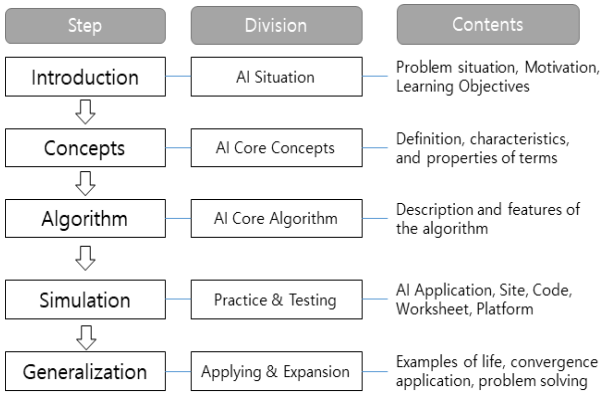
Step

Division

Contents

Introduction

AI Situation

Problem situation, Motivation, Learning Objectives

Concepts

AI Core Concepts

Definition, characteristics, and properties of terms

Algorithm

AI Core Algorithm

Description and features of the algorithm

Simulation

Practice & Testing

AI Application, Site, Code, Worksheet, Platform

Generalization

Applying & Expansion

Examples of life, convergence application, problem solving